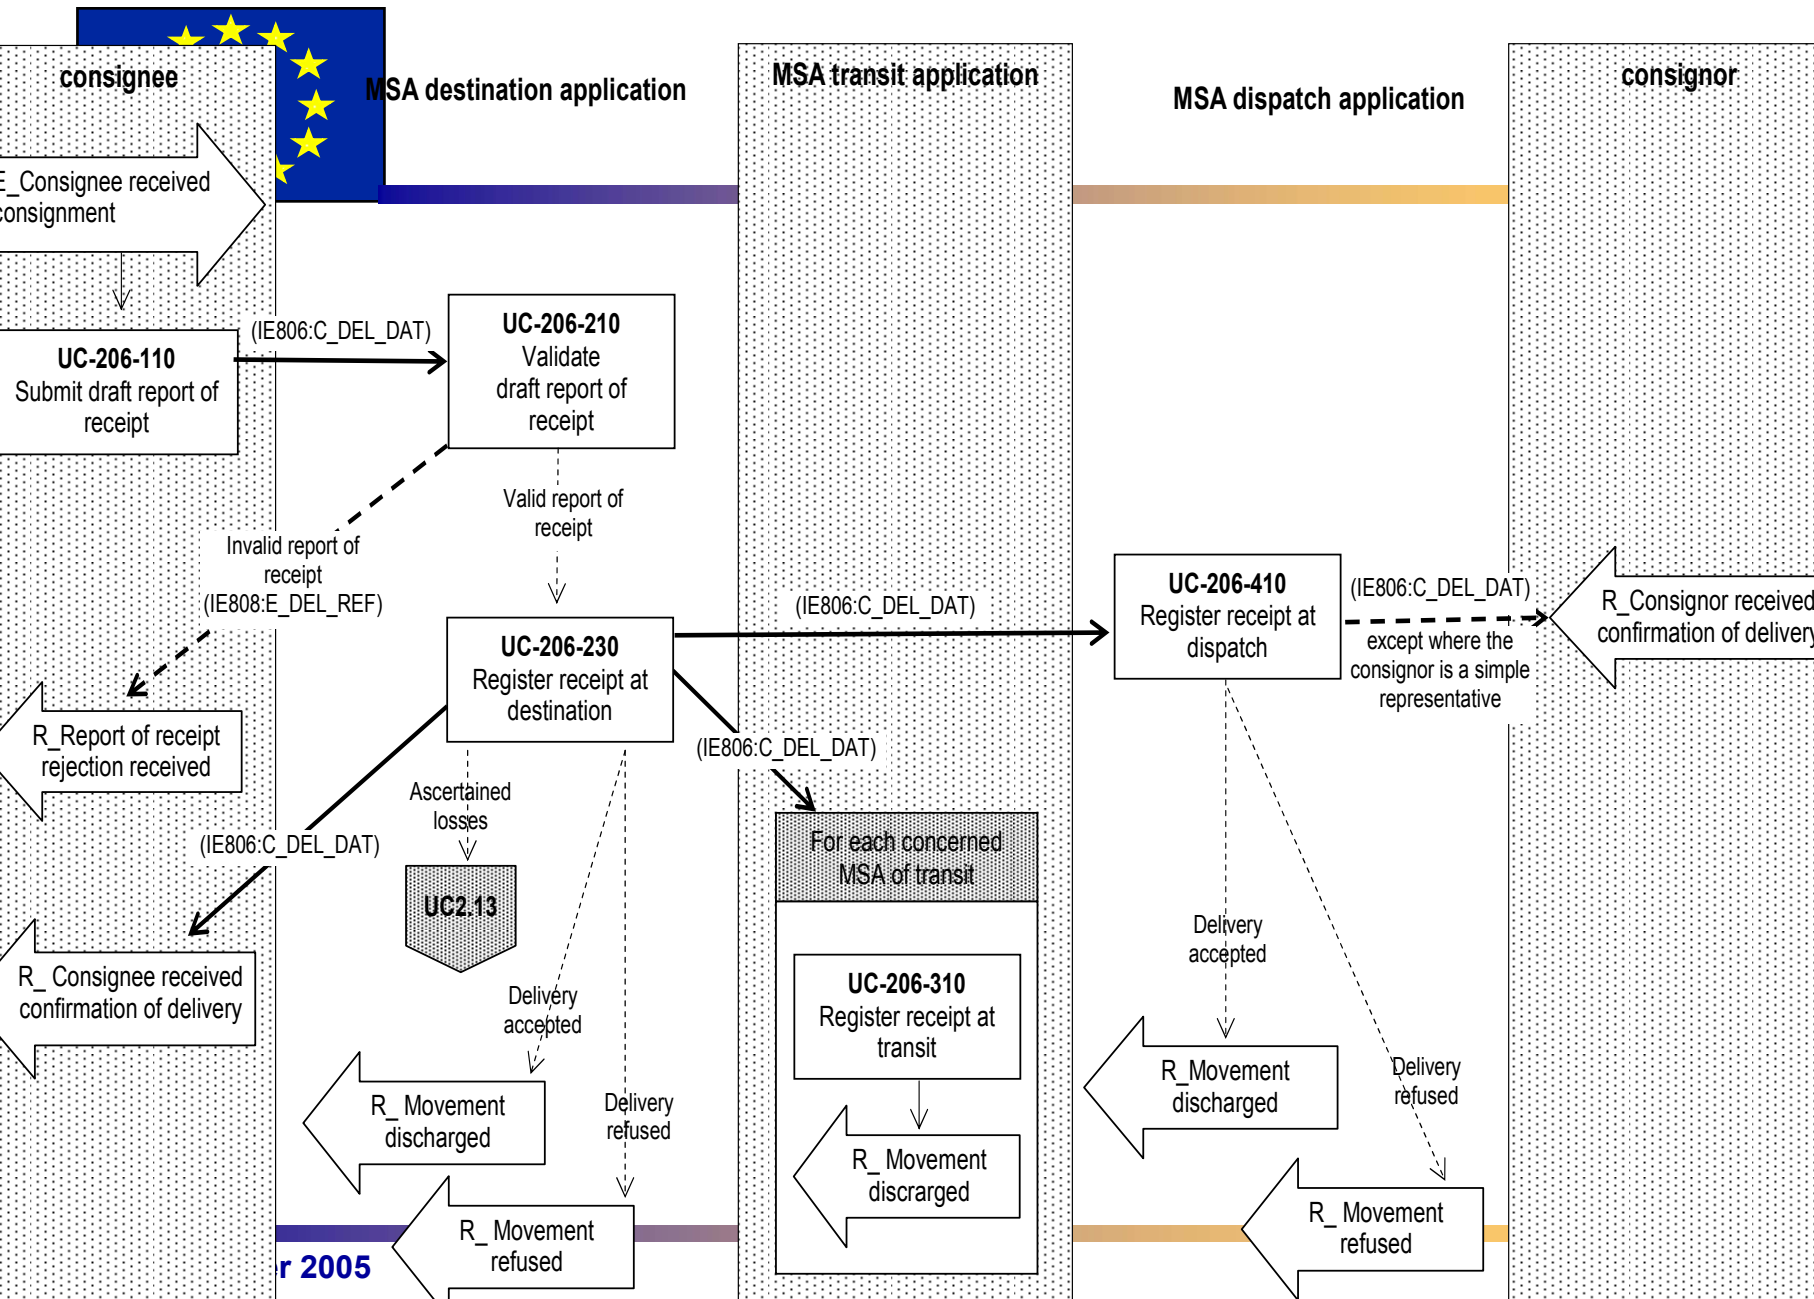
consignee

MSA destination application

MSA transit application

MSA dispatch application

consignor

E_Consignee received consignment

UC-206-110
Submit draft report of receipt

(IE806:C_DEL_DAT)

UC-206-210
Validate draft report of receipt

Valid report of receipt

Invalid report of receipt
(IE808:E_DEL_REF)

UC-206-230
Register receipt at destination

(IE806:C_DEL_DAT)

UC-206-410
Register receipt at dispatch

(IE806:C_DEL_DAT)

except where the consignor is a simple representative

R_Consignor received confirmation of delivery

R_Report of receipt rejection received

(IE806:C_DEL_DAT)

(IE806:C_DEL_DAT)

Ascertained losses

UC2.13

For each concerned MSA of transit

R_ Consignee received confirmation of delivery

Delivery accepted

Delivery accepted

UC-206-310
Register receipt at transit

Delivery refused

R_ Movement discharged

R_ Movement discharged

R_ Movement discrarged

Delivery refused

R_ Movement refused

R_ Movement refused

r 2005